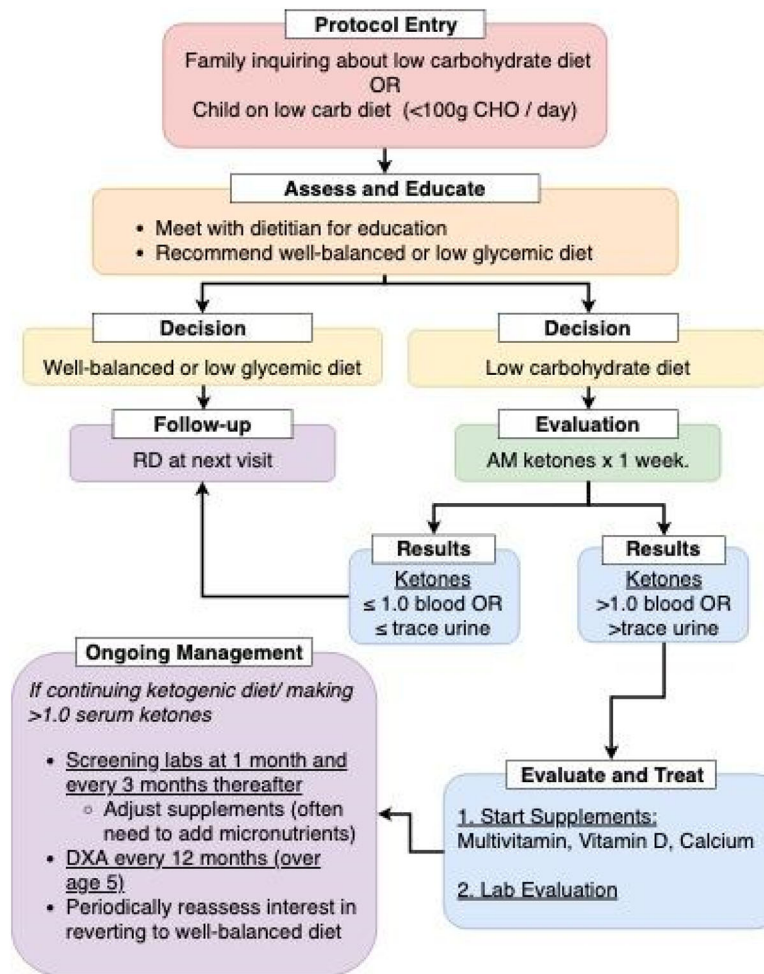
Protocol Entry

Family inquiring about low carbohydrate diet
OR
Child on low carb diet (<100g CHO / day)

Assess and Educate

- Meet with dietitian for education
- Recommend well-balanced or low glycemic diet

Decision

Well-balanced or low glycemic diet

Follow-up

RD at next visit

Decision

Low carbohydrate diet

Evaluation

AM ketones x 1 week.

Results

Ketones
≤ 1.0 blood OR
≤ trace urine

Results

Ketones
>1.0 blood OR
>trace urine

Ongoing Management

*If continuing ketogenic diet/ making >1.0 serum ketones*

- Screening labs at 1 month and every 3 months thereafter
  - Adjust supplements (often need to add micronutrients)
- DXA every 12 months (over age 5)
- Periodically reassess interest in reverting to well-balanced diet

Evaluate and Treat

1. Start Supplements:
Multivitamin, Vitamin D, Calcium

2. Lab Evaluation